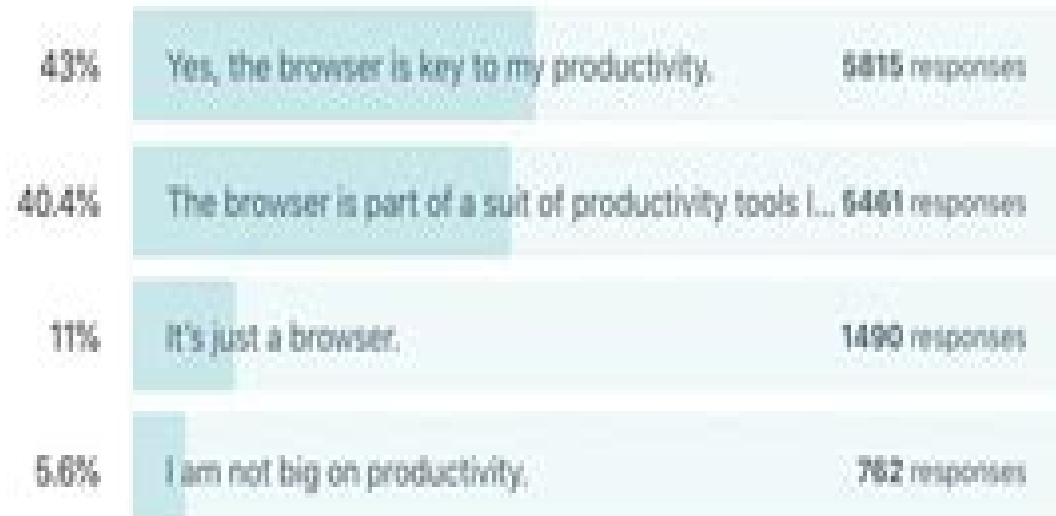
43% Yes, the browser is key to my productivity. 5815 responses

40.4% The browser is part of a suit of productivity tools I... 5461 responses

11% It's just a browser. 1490 responses

5.6% I am not big on productivity. 762 responses